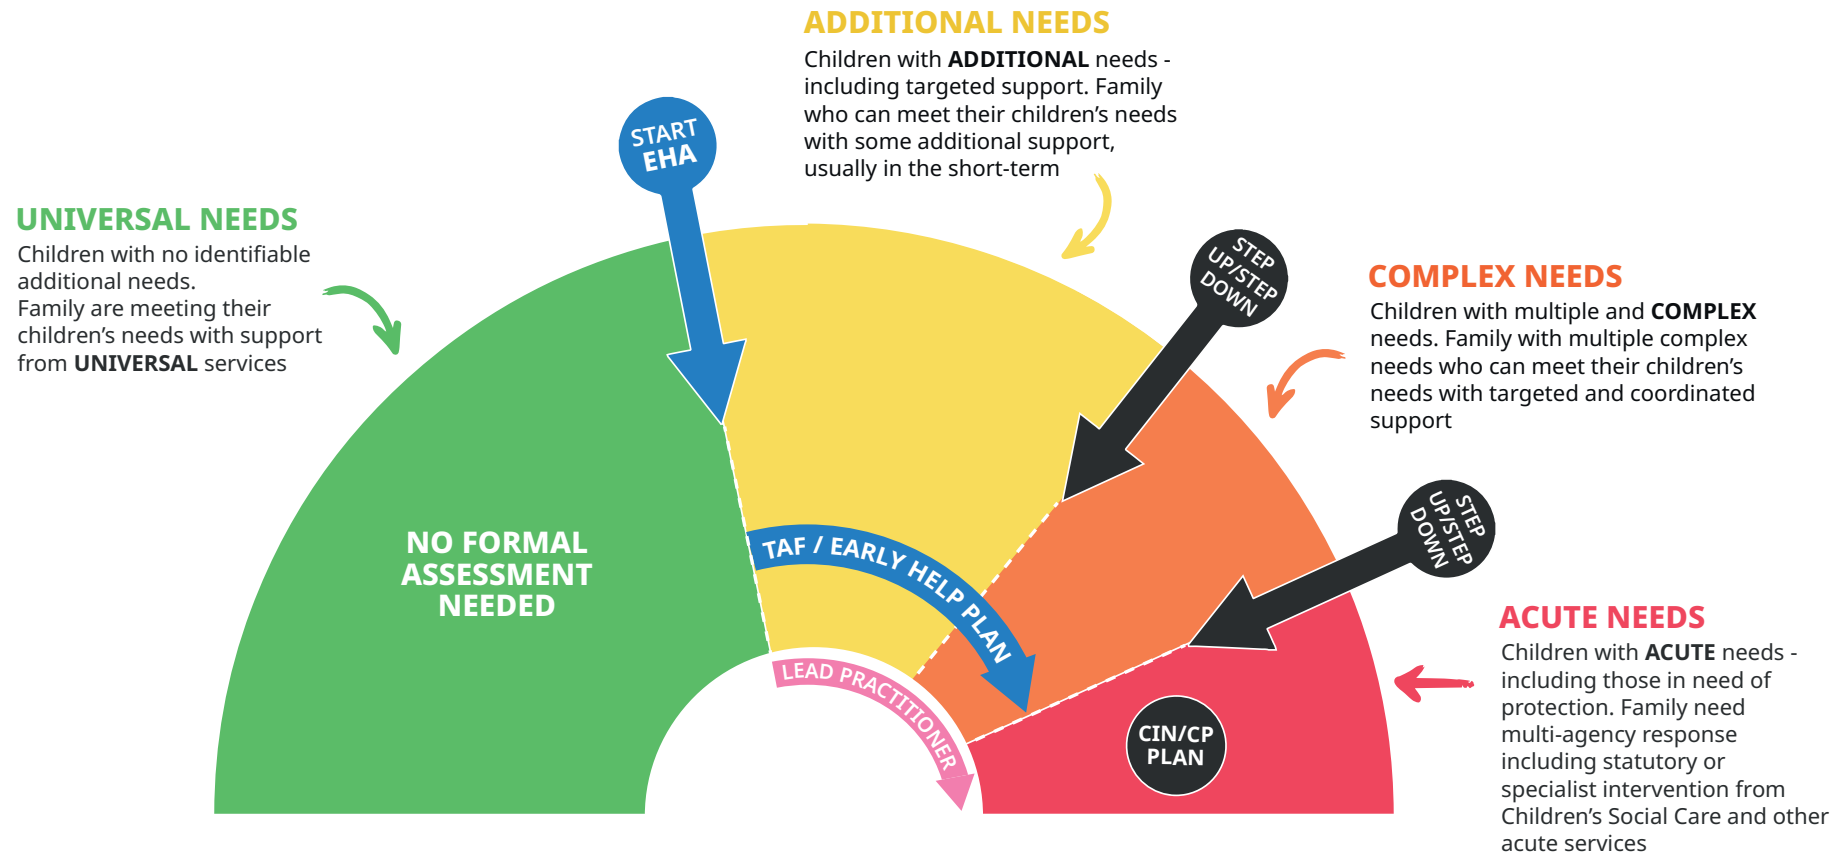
ADDITIONAL NEEDS

Children with ADDITIONAL needs - including targeted support. Family who can meet their children's needs with some additional support, usually in the short-term

START EHA

UNIVERSAL NEEDS

Children with no identifiable additional needs.
Family are meeting their children's needs with support from UNIVERSAL services

STEP UP/STEP DOWN

COMPLEX NEEDS

Children with multiple and COMPLEX needs. Family with multiple complex needs who can meet their children's needs with targeted and coordinated support

STEP UP/STEP DOWN

NO FORMAL ASSESSMENT NEEDED

TAF / EARLY HELP PLAN

LEAD PRACTITIONER

ACUTE NEEDS

Children with ACUTE needs - including those in need of protection. Family need multi-agency response including statutory or specialist intervention from Children's Social Care and other acute services

CIN/CP PLAN